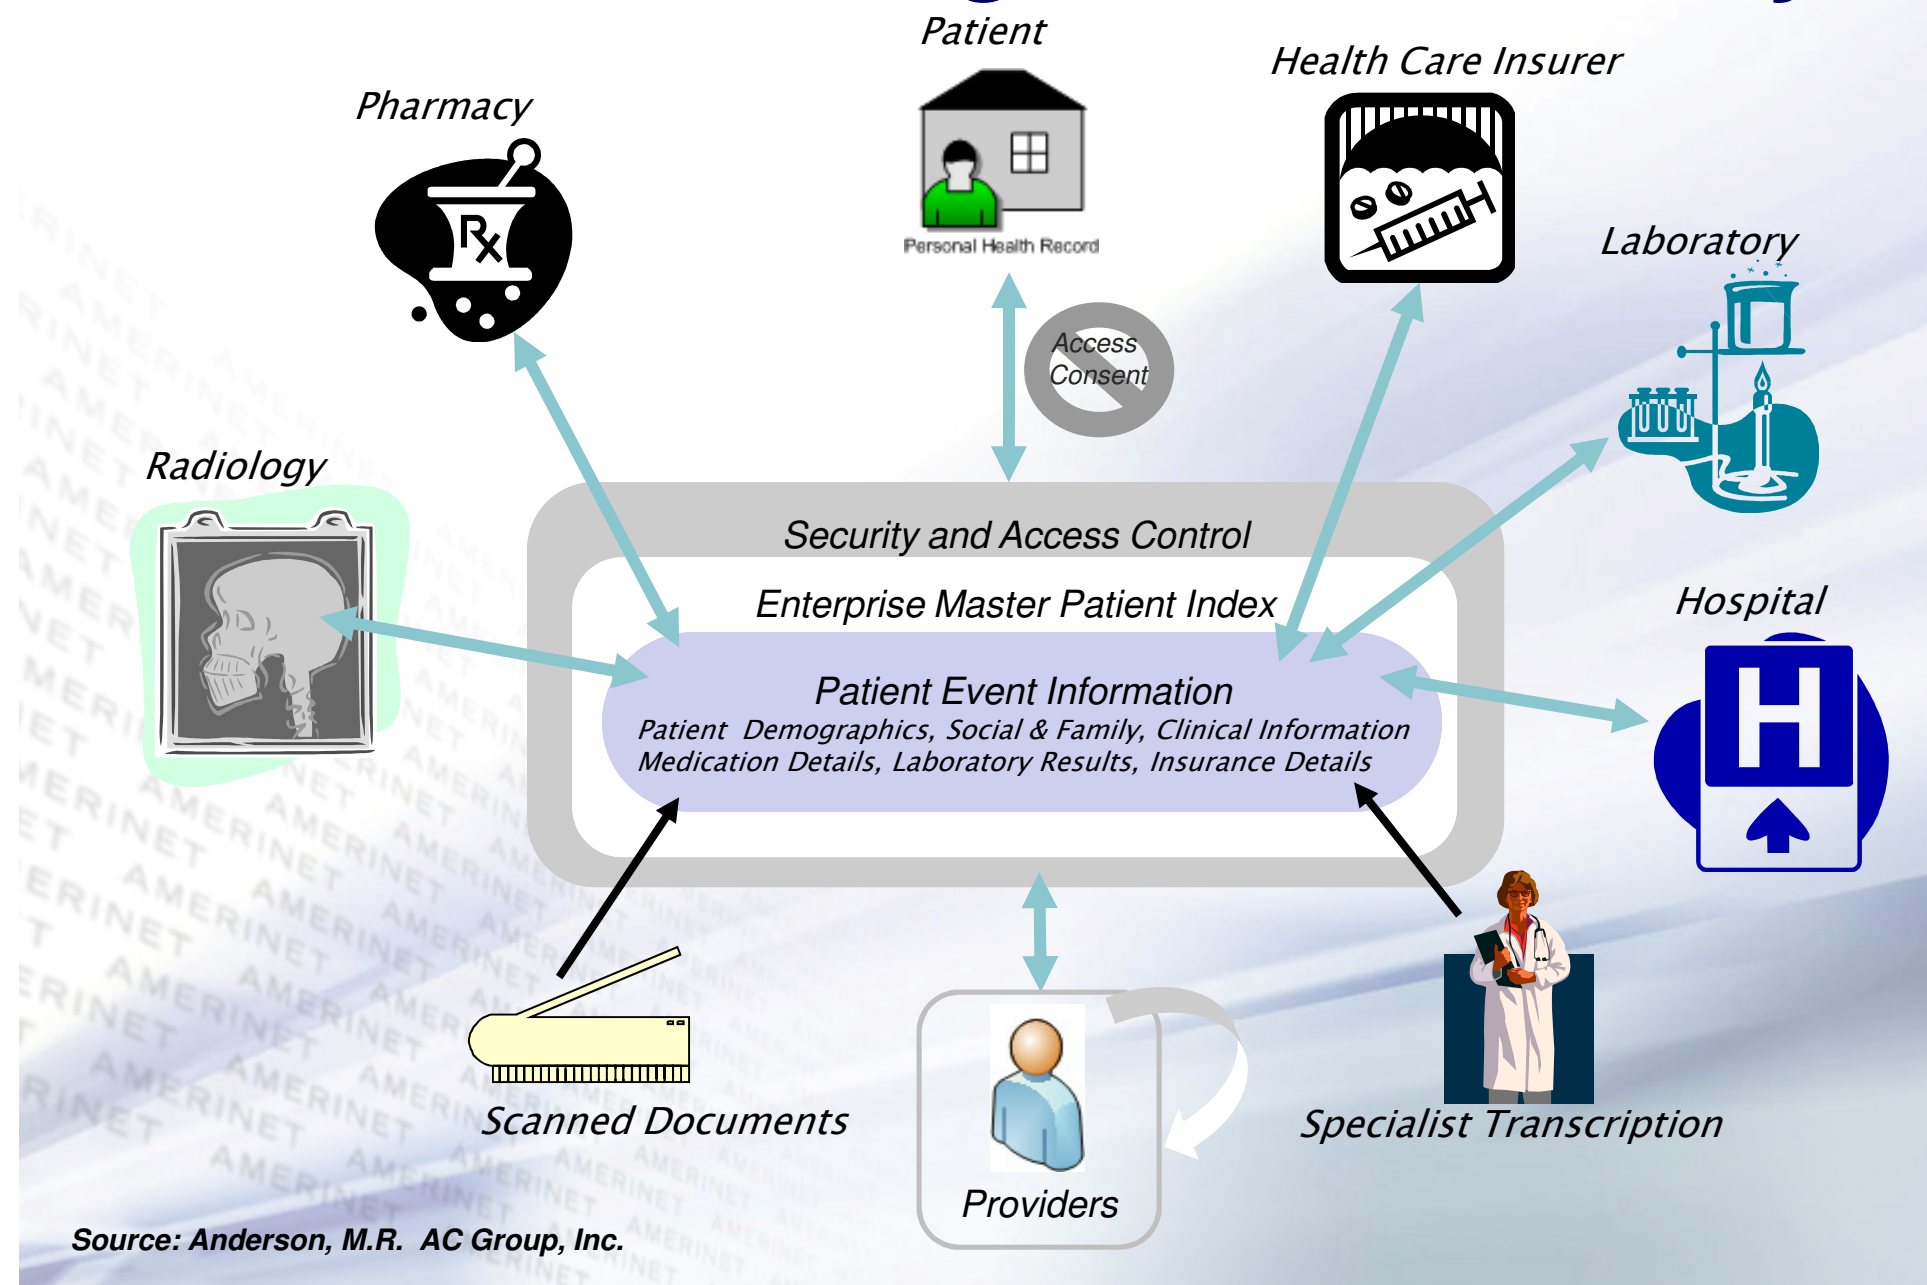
Patient

Personal Health Record

Pharmacy

Health Care Insurer

Laboratory

Access Consent

Radiology

Security and Access Control

Enterprise Master Patient Index

Hospital

Patient Event Information

Patient Demographics, Social & Family, Clinical Information Medication Details, Laboratory Results, Insurance Details

Scanned Documents

Specialist Transcription

Providers

Source: Anderson, M.R. AC Group, Inc.